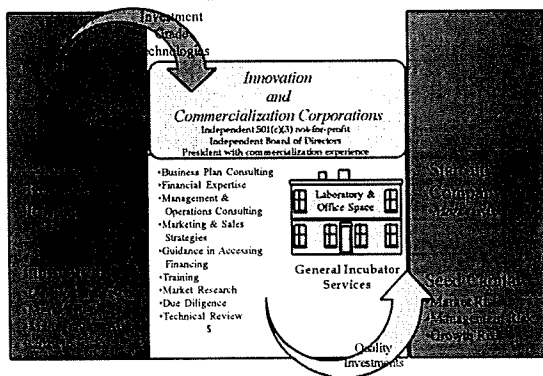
Investment Grade Technologies

Innovation and Commercialization Corporations

Independent 501(c)(3) not-for-profit
Independent Board of Directors
President with commercialization experience

•Business Plan Consulting
•Financial Expertise
•Management & Operations Consulting
•Marketing & Sales Strategies
•Guidance in Accessing Financing
•Training
•Market Research
•Due Diligence
•Technical Review
5

Laboratory & Office Space

General Incubator Services

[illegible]

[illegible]

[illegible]

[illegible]

Quality Investments